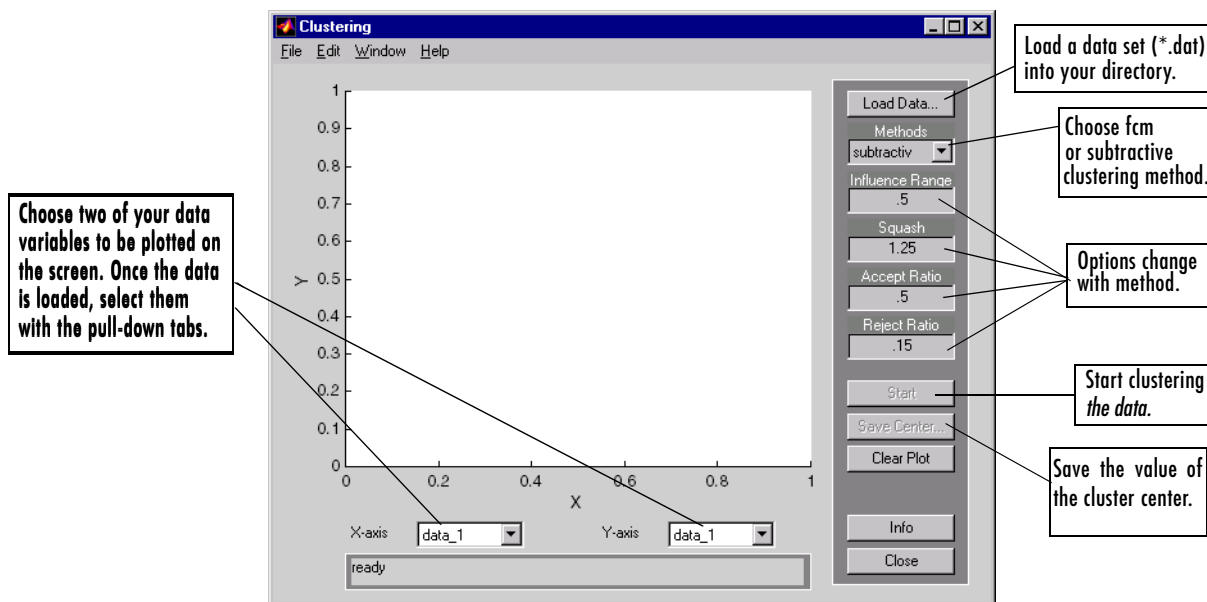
Clustering

File Edit Window Help

1
0.9
0.8
0.7
0.6
Y 0.5
0.4
0.3
0.2
0.1
0

0 0.2 0.4 0.6 0.8 1

X

X-axis data_1

Y-axis data_1

ready

Load Data...

Methods

subtractiv

Influence Range

.5

Squash

1.25

Accept Ratio

.5

Reject Ratio

.15

Start

Save Center...

Clear Plot

Info

Close

Load a data set (*.dat) into your directory.

Choose fcm or subtractive clustering method.

Options change with method.

Start clustering *the data.*

Save the value of the cluster center.

Choose two of your data variables to be plotted on the screen. Once the data is loaded, select them with the pull-down tabs.